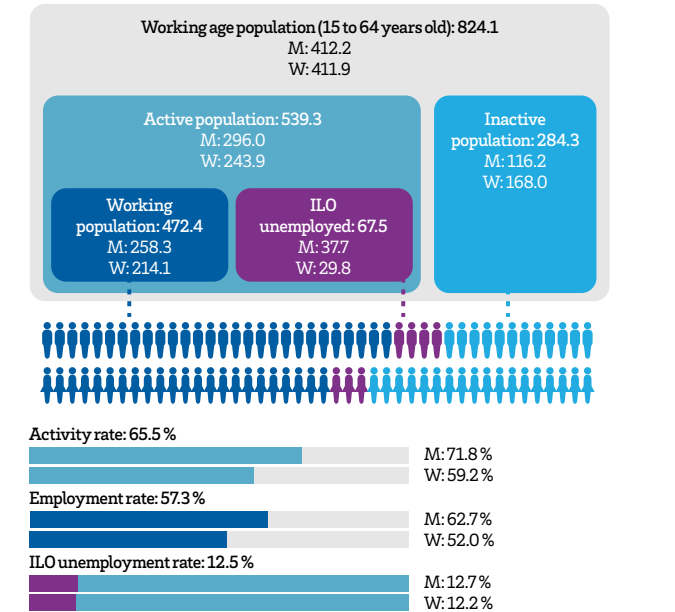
Working age population (15 to 64 years old): 824.1
M: 412.2
W: 411.9

Active population: 539.3
M: 296.0
W: 243.9

Inactive population: 284.3
M: 116.2
W: 168.0

Working population: 472.4
M: 258.3
W: 214.1

ILO unemployed: 67.5
M: 37.7
W: 29.8

Activity rate: 65.5 %
M: 71.8 %
W: 59.2 %

Employment rate: 57.3 %
M: 62.7 %
W: 52.0 %

ILO unemployment rate: 12.5 %
M: 12.7 %
W: 12.2 %